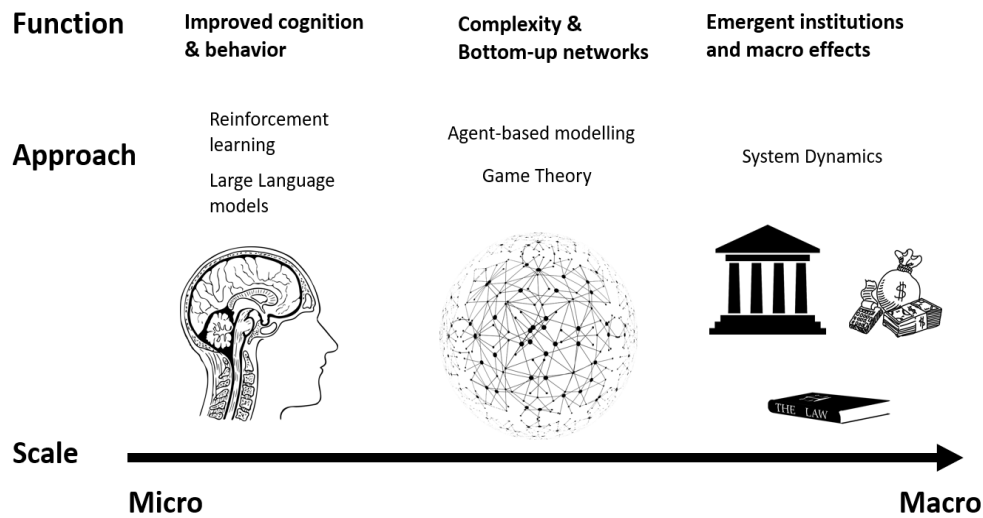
Function

Improved cognition & behavior

Complexity & Bottom-up networks

Emergent institutions and macro effects

Approach

Reinforcement learning

Large Language models

Agent-based modelling

Game Theory

System Dynamics

$

THE LAW

Scale

Micro

Macro